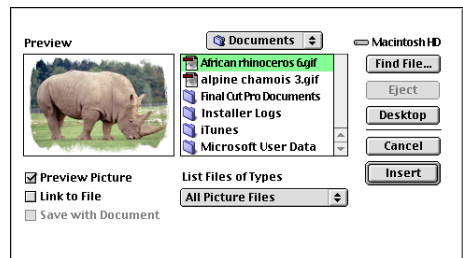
Preview

Documents

Macintosh HD

African rhinoceros 6.gif
alpine chamois 3.gif
Final Cut Pro Documents
Installer Logs
iTunes
Microsoft User Data

Find File...
Eject
Desktop
Cancel
Insert

Preview Picture
Link to File
Save with Document

List Files of Types
All Picture Files